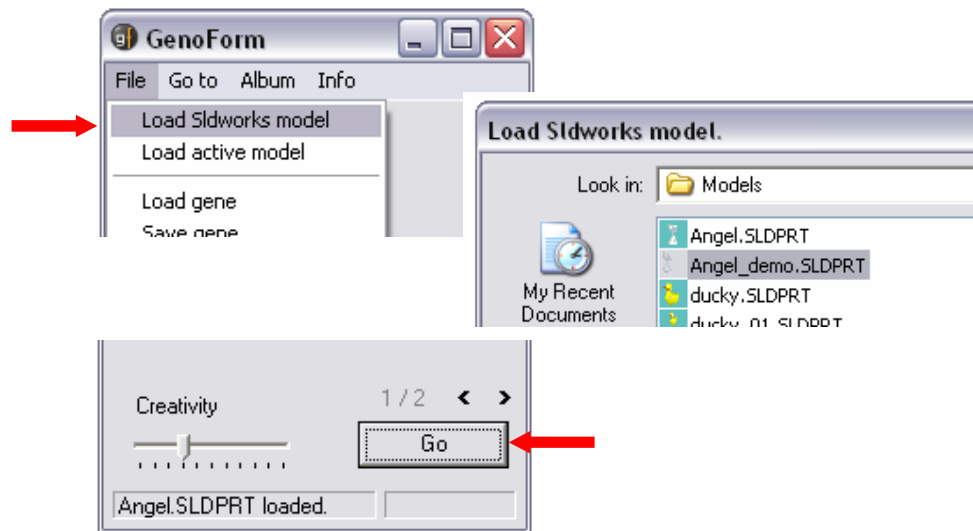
GenoForm

File Go to Album Info

Load Sldworks model
Load active model

Load gene
Save gene

Load Sldworks model.

Look in: Models

My Recent Documents

Angel.SLDPRT
Angel_demo.SLDPRT
ducky.SLDPRT
ducky_01.SLDPRT

Creativity

1 / 2 < >

Go

Angel.SLDPRT loaded.